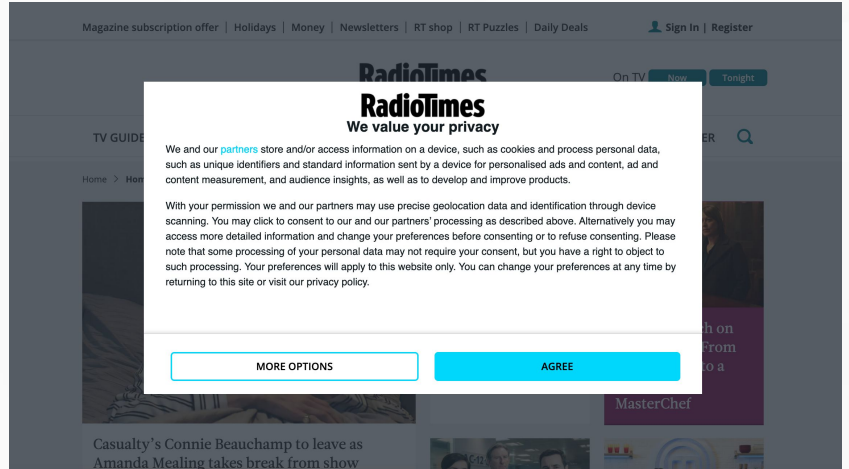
Magazine subscription offer | Holidays | Money | Newsletters | RT shop | RT Puzzles | Daily Deals

Sign In | Register

RadioTimes

On TV Now Tonight

TV GUIDE

ER

Home > Hom

RadioTimes
We value your privacy

We and our partners store and/or access information on a device, such as cookies and process personal data, such as unique identifiers and standard information sent by a device for personalised ads and content, ad and content measurement, and audience insights, as well as to develop and improve products.

With your permission we and our partners may use precise geolocation data and identification through device scanning. You may click to consent to our and our partners' processing as described above. Alternatively you may access more detailed information and change your preferences before consenting or to refuse consenting. Please note that some processing of your personal data may not require your consent, but you have a right to object to such processing. Your preferences will apply to this website only. You can change your preferences at any time by returning to this site or visit our privacy policy.

MORE OPTIONS

AGREE

th on
From
to a

MasterChef

Casualty's Connie Beauchamp to leave as Amanda Mealing takes break from show